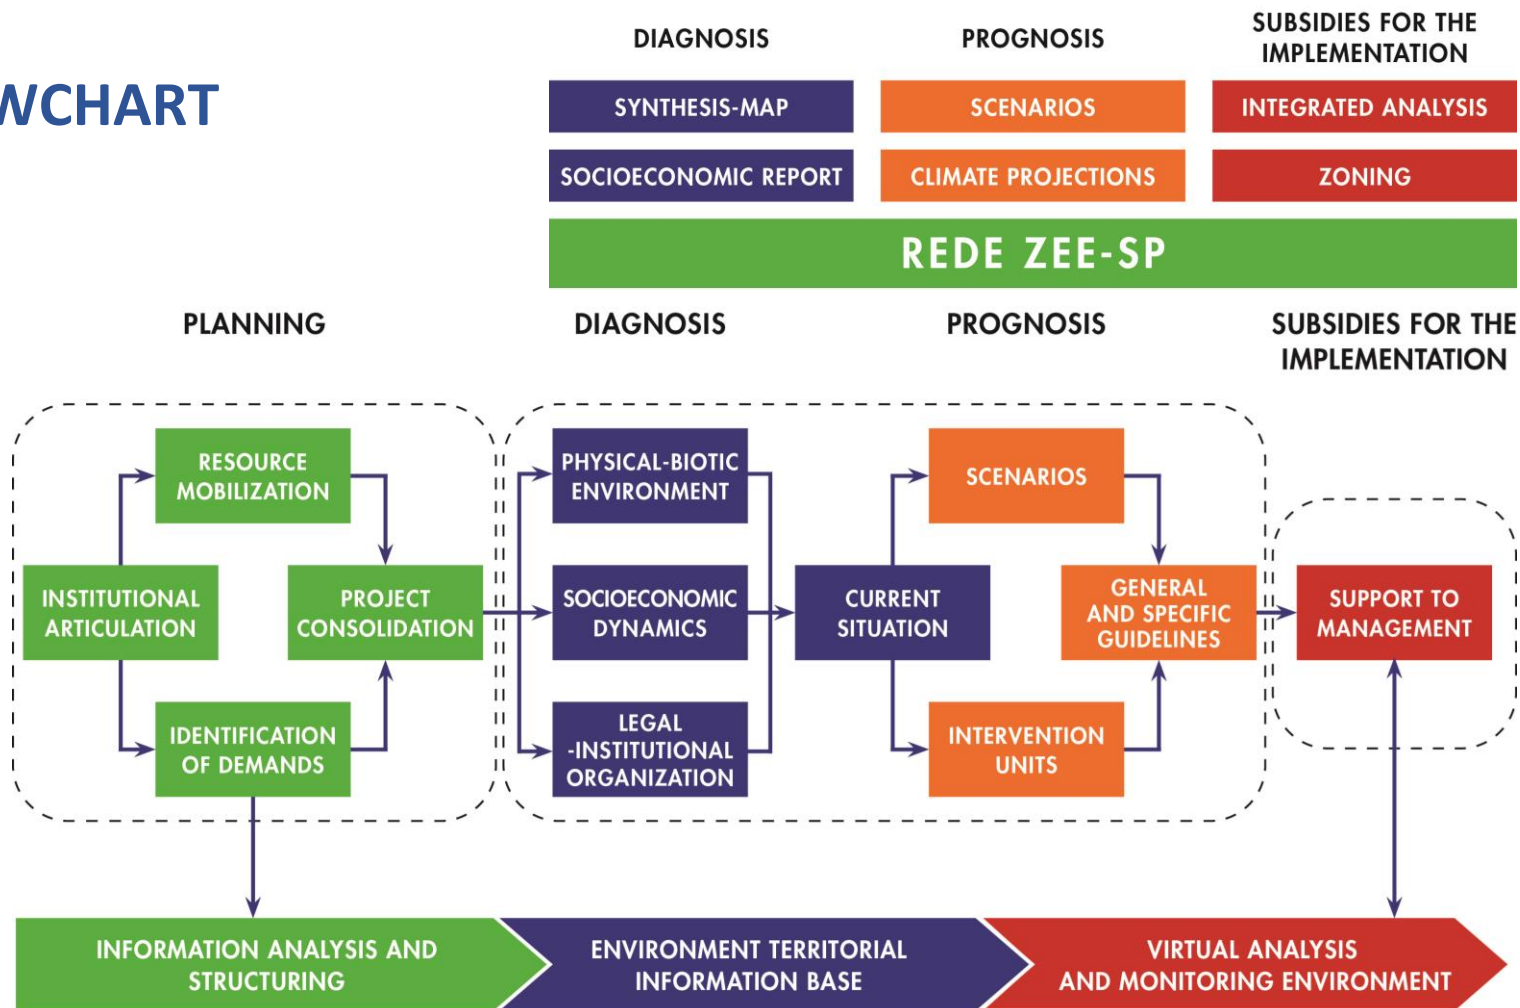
WCHART

DIAGNOSIS

PROGNOSIS

SUBSIDIES FOR THE IMPLEMENTATION

SYNTHESIS-MAP

SCENARIOS

INTEGRATED ANALYSIS

SOCIOECONOMIC REPORT

CLIMATE PROJECTIONS

ZONING

REDE ZEE-SP

PLANNING

DIAGNOSIS

PROGNOSIS

SUBSIDIES FOR THE IMPLEMENTATION

RESOURCE MOBILIZATION

INSTITUTIONAL ARTICULATION

PROJECT CONSOLIDATION

IDENTIFICATION OF DEMANDS

PHYSICAL-BIOTIC ENVIRONMENT

SOCIOECONOMIC DYNAMICS

LEGAL -INSTITUTIONAL ORGANIZATION

CURRENT SITUATION

SCENARIOS

GENERAL AND SPECIFIC GUIDELINES

INTERVENTION UNITS

SUPPORT TO MANAGEMENT

INFORMATION ANALYSIS AND STRUCTURING

ENVIRONMENT TERRITORIAL INFORMATION BASE

VIRTUAL ANALYSIS AND MONITORING ENVIRONMENT